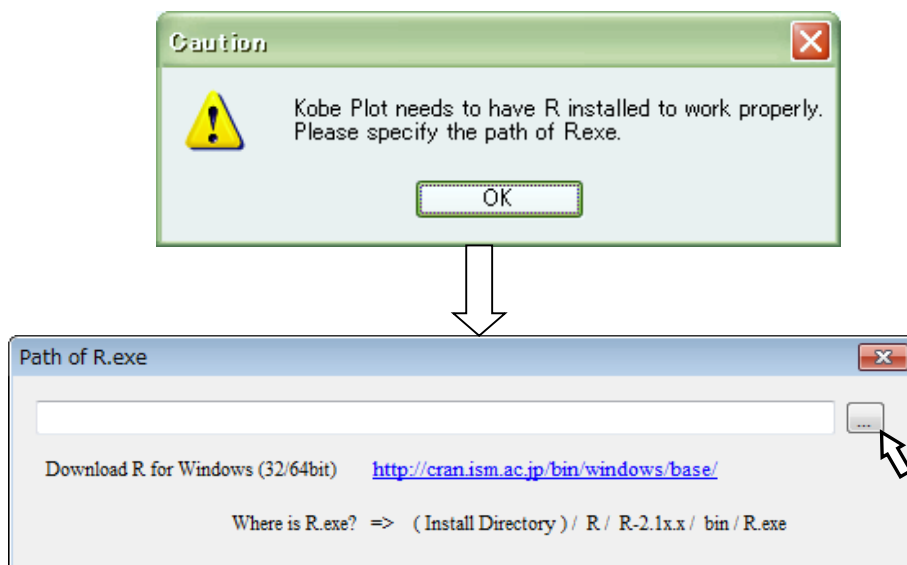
Caution

Kobe Plot needs to have R installed to work properly. Please specify the path of Rexe.

OK

Path of R.exe

...

Download R for Windows (32/64bit) http://cran.ism.ac.jp/bin/windows/base/

Where is R.exe? => ( Install Directory ) / R / R-2.1x.x / bin / R.exe